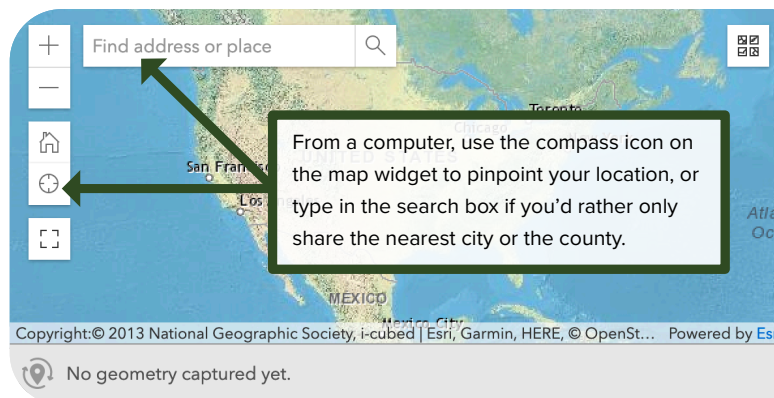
+
—
Find address or place

Toronto
Chicago
UNITED STATES
San Francisco
Los
Atla
Oc
MEXICO
Mexico City

From a computer, use the compass icon on the map widget to pinpoint your location, or type in the search box if you'd rather only share the nearest city or the county.

Copyright:© 2013 National Geographic Society, i-cubed | Esri, Garmin, HERE, © OpenSt… Powered by Es

No geometry captured yet.